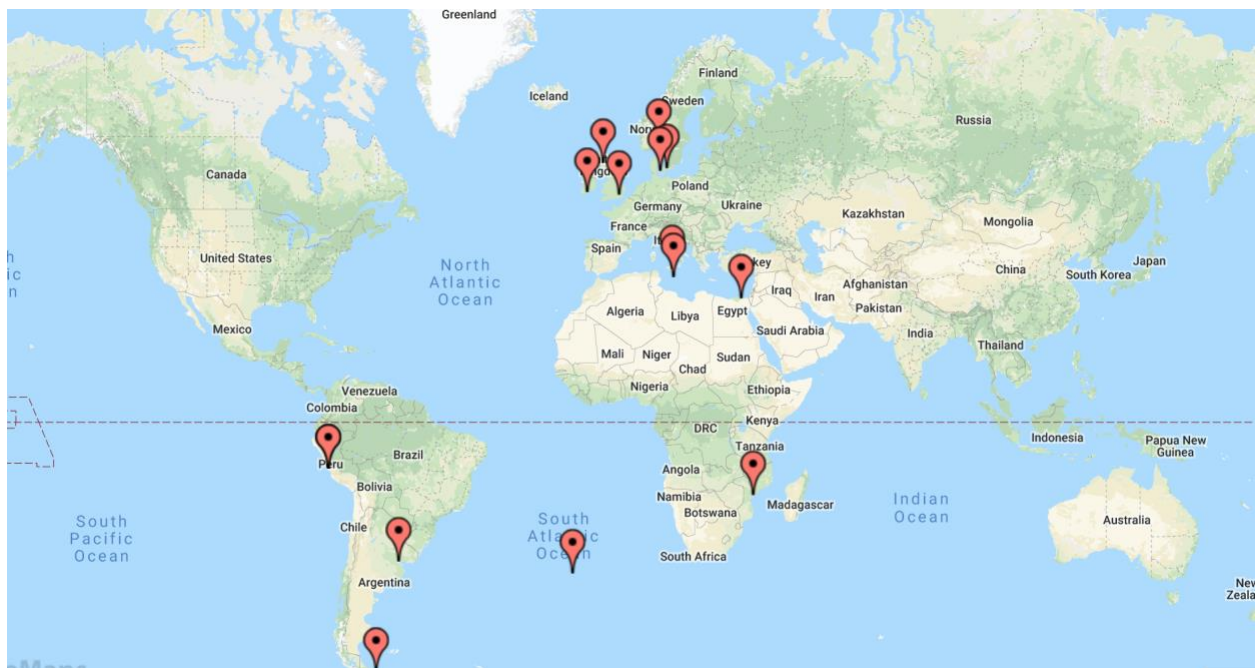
Greenland
Finland
Iceland
Sweden
Norway
Russia
Canada
Poland
Germany
Ukraine
France
Kazakhstan
Mongolia
Spain
Italy
Turkey
United States
North Atlantic Ocean
China
South Korea
Japan
Iraq
Iran
Afghanistan
Pakistan
Algeria
Libya
Egypt
Saudi Arabia
India
Mexico
Mali
Niger
Sudan
Chad
Thailand
Nigeria
Ethiopia
Venezuela
Colombia
Kenya
DRC
Indonesia
Papua New Guinea
Tanzania
Peru
Brazil
Angola
Bolivia
Namibia
Madagascar
Botswana
Indian Ocean
South Pacific Ocean
South Atlantic Ocean
Chile
Australia
South Africa
Argentina
New Zealand